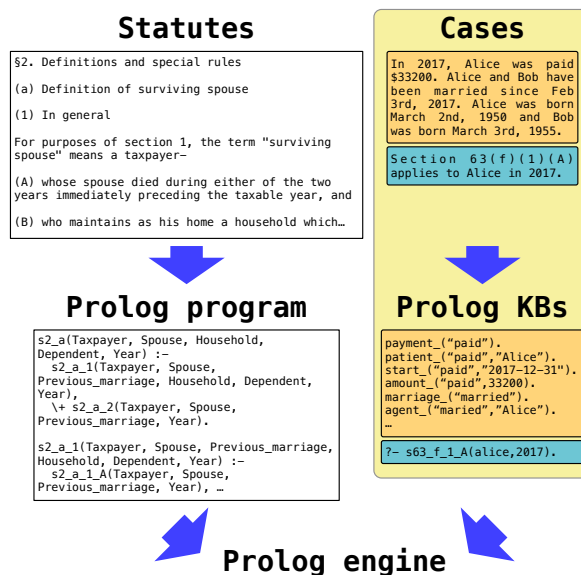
Statutes

§2. Definitions and special rules

(a) Definition of surviving spouse

(1) In general

For purposes of section 1, the term "surviving spouse" means a taxpayer–

(A) whose spouse died during either of the two years immediately preceding the taxable year, and

(B) who maintains as his home a household which…

Cases

In 2017, Alice was paid $33200. Alice and Bob have been married since Feb 3rd, 2017. Alice was born March 2nd, 1950 and Bob was born March 3rd, 1955.

Section 63(f)(1)(A) applies to Alice in 2017.

Prolog program

s2_a(Taxpayer, Spouse, Household, Dependent, Year) :-
  s2_a_1(Taxpayer, Spouse, Previous_marriage, Household, Dependent, Year),
  \+ s2_a_2(Taxpayer, Spouse, Previous_marriage, Year).

s2_a_1(Taxpayer, Spouse, Previous_marriage, Household, Dependent, Year) :-
  s2_a_1_A(Taxpayer, Spouse, Previous_marriage, Year), …

Prolog KBs

payment_("paid").
patient_("paid","Alice").
start_("paid","2017-12-31").
amount_("paid",33200).
marriage_("married").
agent_("maried","Alice").
…

?- s63_f_1_A(alice,2017).

Prolog engine